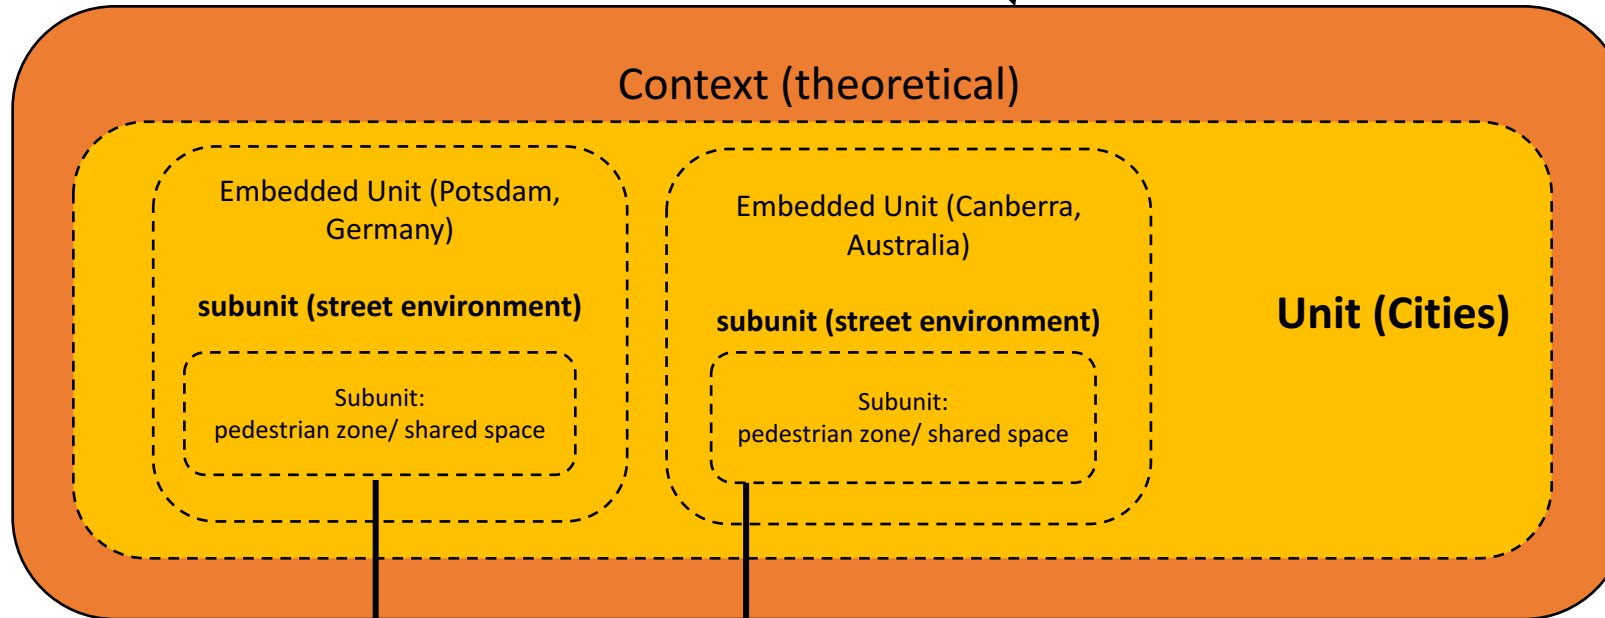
Context (theoretical)

Embedded Unit (Potsdam, Germany)

subunit (street environment)

Subunit:
pedestrian zone/ shared space

Embedded Unit (Canberra, Australia)

subunit (street environment)

Subunit:
pedestrian zone/ shared space

Unit (Cities)